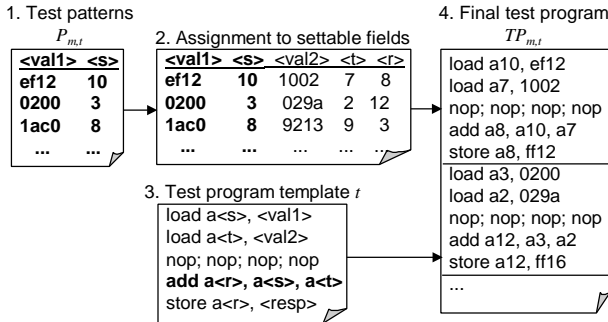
1. Test patterns

$P_{m,t}$

| <val1> | <s> |
|---|---|
| ef12 | 10 |
| 0200 | 3 |
| 1ac0 | 8 |
| ... | ... |

2. Assignment to settable fields

| <val1> | <s> | <val2> | <t> | <r> |
|---|---|---|---|---|
| ef12 | 10 | 1002 | 7 | 8 |
| 0200 | 3 | 029a | 2 | 12 |
| 1ac0 | 8 | 9213 | 9 | 3 |
| ... | ... | ... | ... | ... |

3. Test program template $t$

load a<s>, <val1>
load a<t>, <val2>
nop; nop; nop; nop
**add a<r>, a<s>, a<t>**
store a<r>, <resp>

4. Final test program

$TP_{m,t}$

load a10, ef12
load a7, 1002
nop; nop; nop; nop
add a8, a10, a7
store a8, ff12

load a3, 0200
load a2, 029a
nop; nop; nop; nop
add a12, a3, a2
store a12, ff16

...